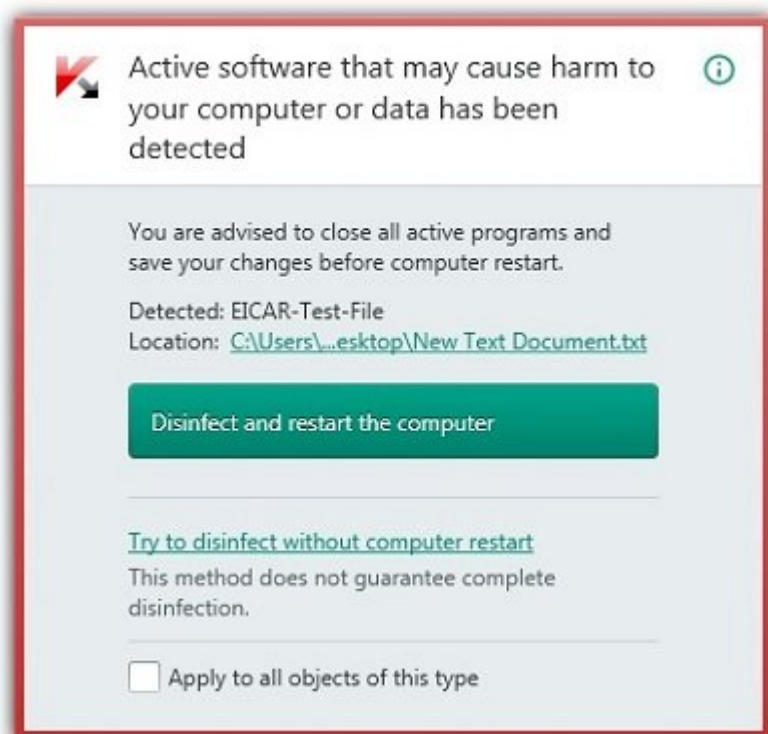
Active software that may cause harm to your computer or data has been detected

You are advised to close all active programs and save your changes before computer restart.

Detected: EICAR-Test-File
Location: C:\Users\...esktop\New Text Document.txt

Disinfect and restart the computer

Try to disinfect without computer restart
This method does not guarantee complete disinfection.

Apply to all objects of this type